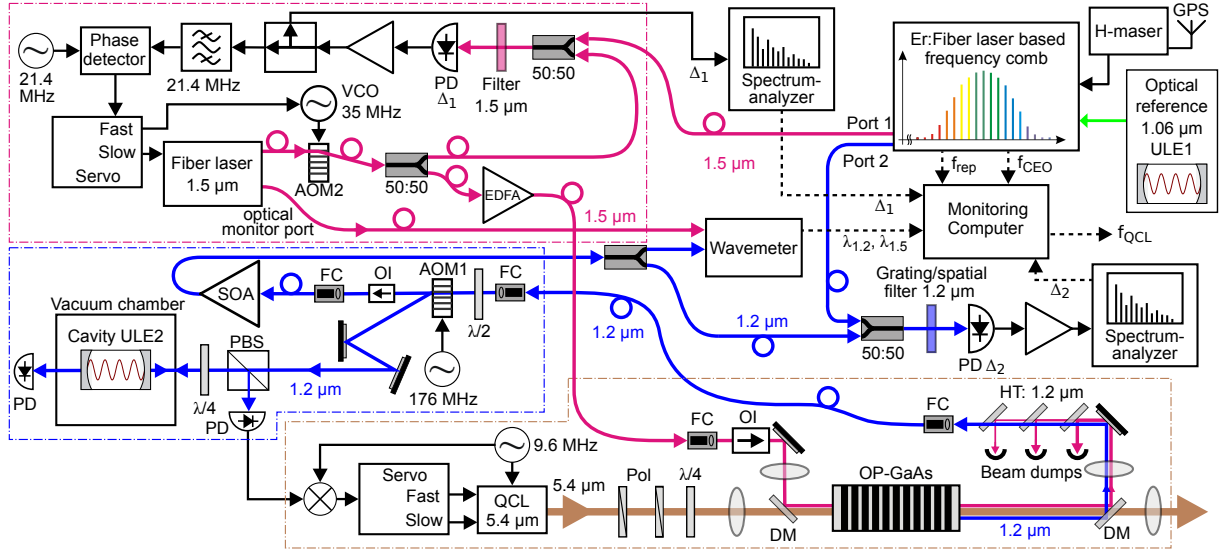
21.4 MHz
Phase detector
21.4 MHz
PD $\Delta_1$
Filter 1.5 µm
50:50
$\Delta_1$
Spectrum-analyzer
Er:Fiber laser based frequency comb
H-maser
GPS
Optical reference 1.06 µm ULE1
VCO 35 MHz
Fast
Slow
Servo
Fiber laser 1.5 µm
AOM2
50:50
EDFA
1.5 µm
Port 1
Port 2
$f_{rep}$
$f_{CEO}$
optical monitor port
1.5 µm
$\Delta_1$
Monitoring Computer
$f_{QCL}$
Wavemeter
$\lambda_{1.2}$, $\lambda_{1.5}$
SOA
FC
OI
AOM1
FC
Vacuum chamber
Grating/spatial filter 1.2 µm
$\Delta_2$
Spectrum-analyzer
1.2 µm
1.2 µm
$\lambda/2$
50:50
PD $\Delta_2$
Cavity ULE2
PBS
PD
1.2 µm
176 MHz
$\lambda/4$
PD
FC
FC
OI
HT: 1.2 µm
9.6 MHz
Beam dumps
Servo
Fast
Slow
QCL 5.4 µm
5.4 µm
Pol
$\lambda/4$
OP-GaAs
DM
DM
1.2 µm